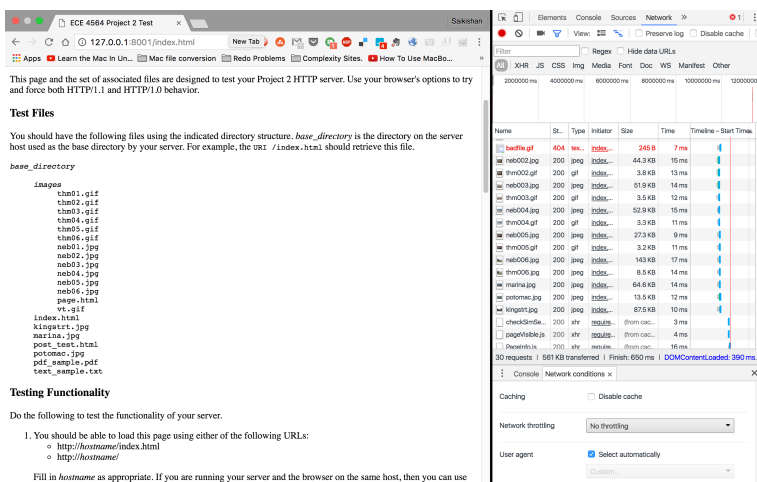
ECE 4564 Project 2 Test ×

Saikishan

127.0.0.1:8001/index.html

New Tab

Apps Learn the Mac In Un... Mac file conversion Redo Problems Complexity Sites. How To Use MacBo... »

This page and the set of associated files are designed to test your Project 2 HTTP server. Use your browser's options to try and force both HTTP/1.1 and HTTP/1.0 behavior.

Test Files

You should have the following files using the indicated directory structure. *base_directory* is the directory on the server host used as the base directory by your server. For example, the URI /index.html should retrieve this file.

base_directory

images
thm01.gif
thm02.gif
thm03.gif
thm04.gif
thm05.gif
thm06.gif
neb01.jpg
neb02.jpg
neb03.jpg
neb04.jpg
neb05.jpg
neb06.jpg
page.html
vt.gif
index.html
kingstrt.jpg
marina.jpg
post_test.html
potomac.jpg
pdf_sample.pdf
text_sample.txt

Testing Functionality

Do the following to test the functionality of your server.

1. You should be able to load this page using either of the following URLs:
- http://*hostname*/index.html
- http://*hostname*/

Fill in *hostname* as appropriate. If you are running your server and the browser on the same host, then you can use

Elements Console Sources Network »

View: Preserve log Disable cache

Filter Regex Hide data URLs

All XHR JS CSS Img Media Font Doc WS Manifest Other

2000000 ms 4000000 ms 6000000 ms 8000000 ms 10000000 ms 12000000

| Name | St... | Type | Initiator | Size | Time | Timeline – Start Time |
|---|---|---|---|---|---|---|
| badfile.gif | 404 | tex... | index.... | 245 B | 7 ms | |
| neb002.jpg | 200 | jpeg | index.... | 44.3 KB | 15 ms | |
| thm002.gif | 200 | gif | index.... | 3.8 KB | 13 ms | |
| neb003.jpg | 200 | jpeg | index.... | 51.9 KB | 14 ms | |
| thm003.gif | 200 | gif | index.... | 3.5 KB | 12 ms | |
| neb004.jpg | 200 | jpeg | index.... | 52.9 KB | 15 ms | |
| thm004.gif | 200 | gif | index.... | 3.3 KB | 11 ms | |
| neb005.jpg | 200 | jpeg | index.... | 27.3 KB | 9 ms | |
| thm005.gif | 200 | gif | index.... | 3.2 KB | 11 ms | |
| neb006.jpg | 200 | jpeg | index.... | 143 KB | 17 ms | |
| thm006.jpg | 200 | jpeg | index.... | 8.5 KB | 14 ms | |
| marina.jpg | 200 | jpeg | index.... | 64.6 KB | 14 ms | |
| potomac.jpg | 200 | jpeg | index.... | 13.5 KB | 12 ms | |
| kingstrt.jpg | 200 | jpeg | index.... | 87.5 KB | 10 ms | |
| checkSimSe... | 200 | xhr | require.... | (from cac... | 3 ms | |
| pageVisible.js | 200 | xhr | require.... | (from cac... | 4 ms | |
| Pageinfo.js | 200 | xhr | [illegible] | (from cac... | 16 ms | |

30 requests | 581 KB transferred | Finish: 650 ms | DOMContentLoaded: 390 ms

Console Network conditions ×

Caching Disable cache

Network throttling No throttling

User agent Select automatically

Custom...